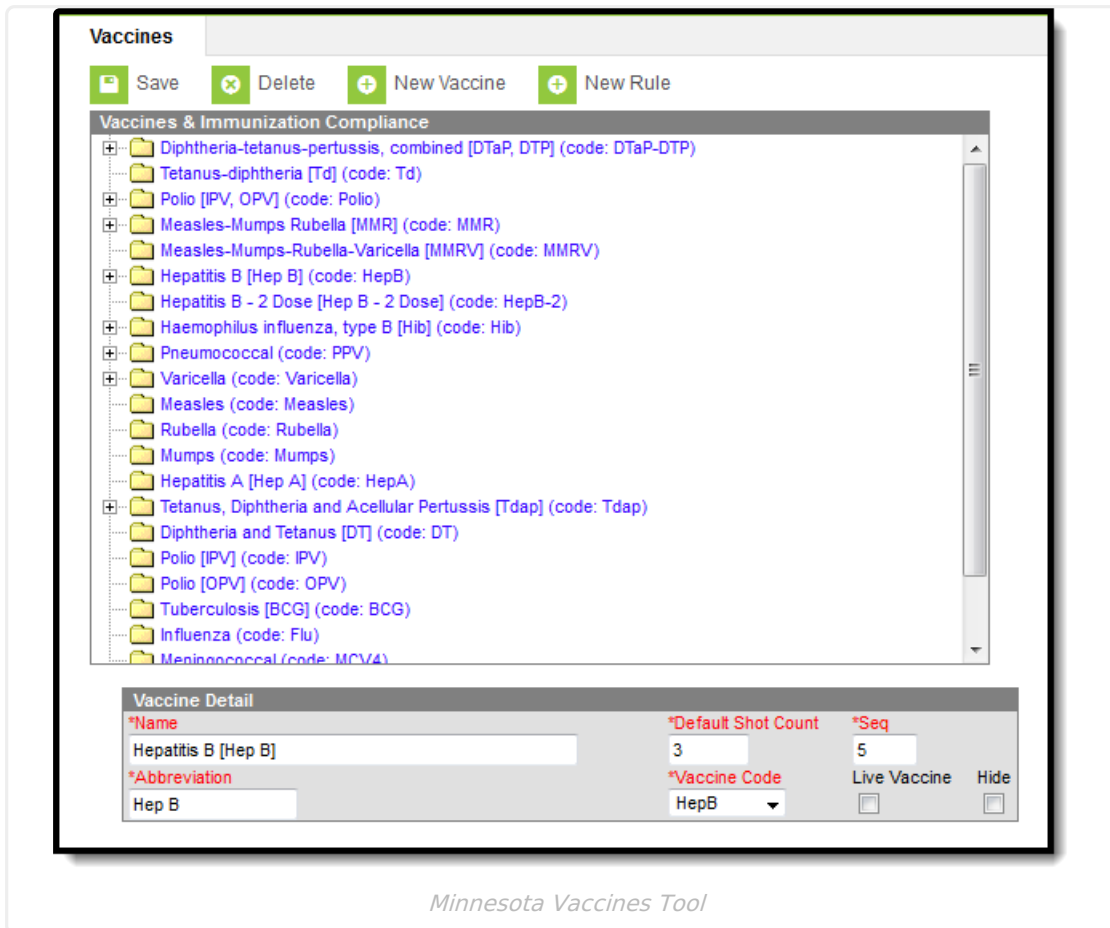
Vaccines

Save Delete New Vaccine New Rule

Vaccines & Immunization Compliance

Diphtheria-tetanus-pertussis, combined [DTaP, DTP] (code: DTaP-DTP)
Tetanus-diphtheria [Td] (code: Td)
Polio [IPV, OPV] (code: Polio)
Measles-Mumps Rubella [MMR] (code: MMR)
Measles-Mumps-Rubella-Varicella [MMRV] (code: MMRV)
Hepatitis B [Hep B] (code: HepB)
Hepatitis B - 2 Dose [Hep B - 2 Dose] (code: HepB-2)
Haemophilus influenza, type B [Hib] (code: Hib)
Pneumococcal (code: PPV)
Varicella (code: Varicella)
Measles (code: Measles)
Rubella (code: Rubella)
Mumps (code: Mumps)
Hepatitis A [Hep A] (code: HepA)
Tetanus, Diphtheria and Acellular Pertussis [Tdap] (code: Tdap)
Diphtheria and Tetanus [DT] (code: DT)
Polio [IPV] (code: IPV)
Polio [OPV] (code: OPV)
Tuberculosis [BCG] (code: BCG)
Influenza (code: Flu)
Meningococcal (code: MCV4)

Vaccine Detail

*Name
Hepatitis B [Hep B]
*Default Shot Count
3
*Seq
5
*Abbreviation
Hep B
*Vaccine Code
HepB
Live Vaccine
Hide

Minnesota Vaccines Tool